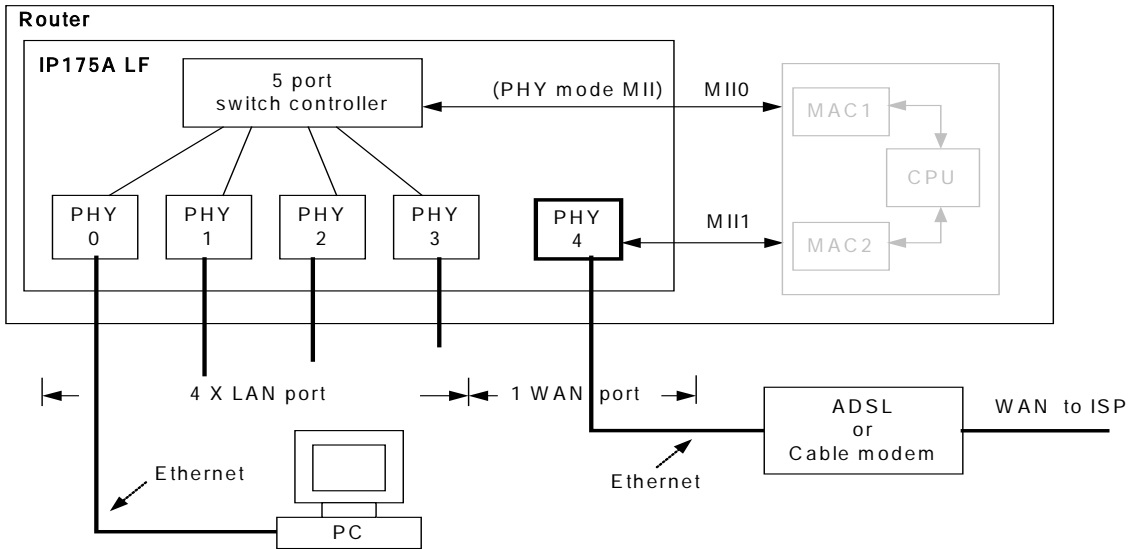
Router

IP175A LF

5 port switch controller

(PHY mode MII)

MII0

MAC1

CPU

MAC2

MII1

PHY 0

PHY 1

PHY 2

PHY 3

PHY 4

4 X LAN port

1 WAN port

ADSL or Cable modem

WAN to ISP

Ethernet

Ethernet

PC